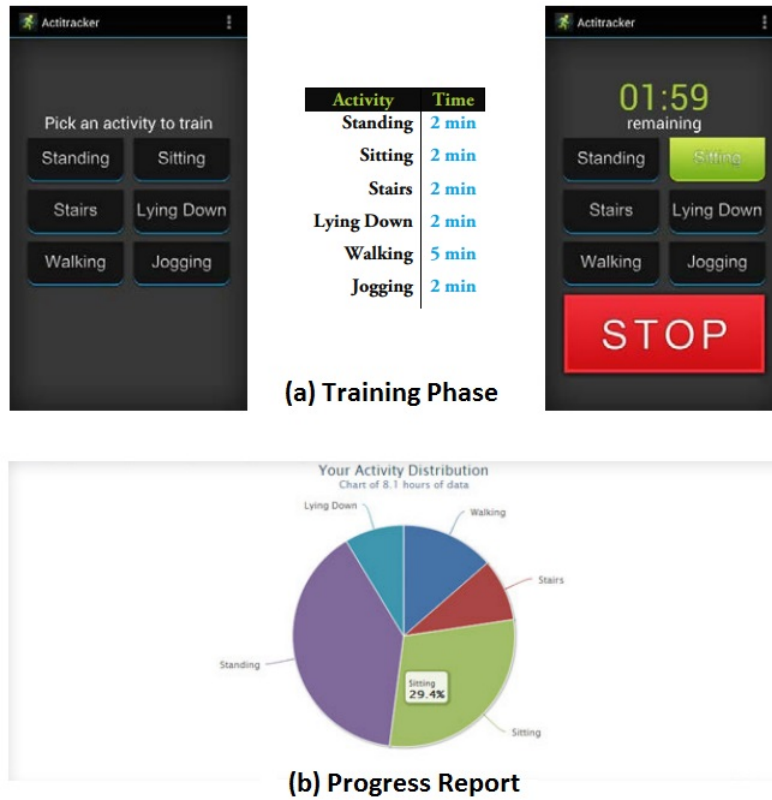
Actitracker

Pick an activity to train

Standing
Sitting
Stairs
Lying Down
Walking
Jogging

| Activity | Time |
|---|---|
| Standing | 2 min |
| Sitting | 2 min |
| Stairs | 2 min |
| Lying Down | 2 min |
| Walking | 5 min |
| Jogging | 2 min |

Actitracker

01:59
remaining

Standing
Sitting
Stairs
Lying Down
Walking
Jogging

STOP

(a) Training Phase

Your Activity Distribution
Chart of 8.1 hours of data

Lying Down
Walking
Stairs
Standing
Sitting
29.4%
Sitting

(b) Progress Report